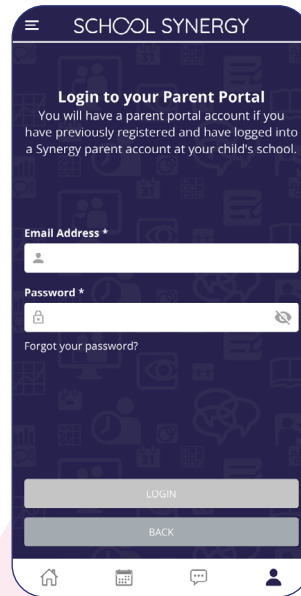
SCHOOL SYNERGY

Login to your Parent Portal
You will have a parent portal account if you have previously registered and have logged into a Synergy parent account at your child's school.

Email Address *

Password *

Forgot your password?

LOGIN

BACK